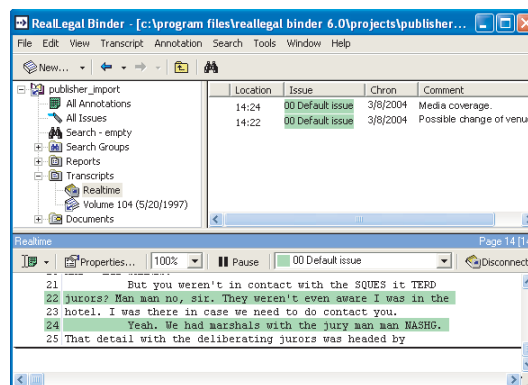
RealLegal Binder - [c:\program files\reallegal binder 6.0\projects\publisher...

File Edit View Transcript Annotation Search Tools Window Help

New... 

publisher_import
All Annotations
All Issues
Search - empty
Search Groups
Reports
Transcripts
Realtime
Volume 104 (5/20/1997)
Documents

| Location | Issue | Chron | Comment |
|---|---|---|---|
| 14:24 | 00 Default issue | 3/8/2004 | Media coverage. |
| 14:22 | 00 Default issue | 3/8/2004 | Possible change of venu |

Realtime

Page 14 [

Properties... 100% Pause 00 Default issue Disconnect

21 But you weren't in contact with the SQUES it TERD
22 jurors? Man man no, sir. They weren't even aware I was in the
hotel. I was there in case we need to do contact you.
23
24 Yeah. We had marshals with the jury man man NASHG.
25 That detail with the deliberating jurors was headed by